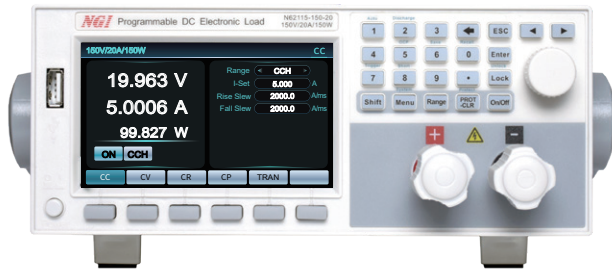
NGI Programmable DC Electronic Load

N62115-150-20
150V/20A/150W

150V/20A/150W CC

19.963 V
5.0006 A
99.827 W

ON CCH

Range CCH
I-Set 5.000 A
Rise Slew 2000.0 A/ms
Fall Slew 2000.0 A/ms

CC CV CR CP TRAN

Auto Discharge
1 2 3 ESC
4 5 6 0 Enter
7 8 9 . Lock
Shift Menu Range PROT CLR On/Off

+ -